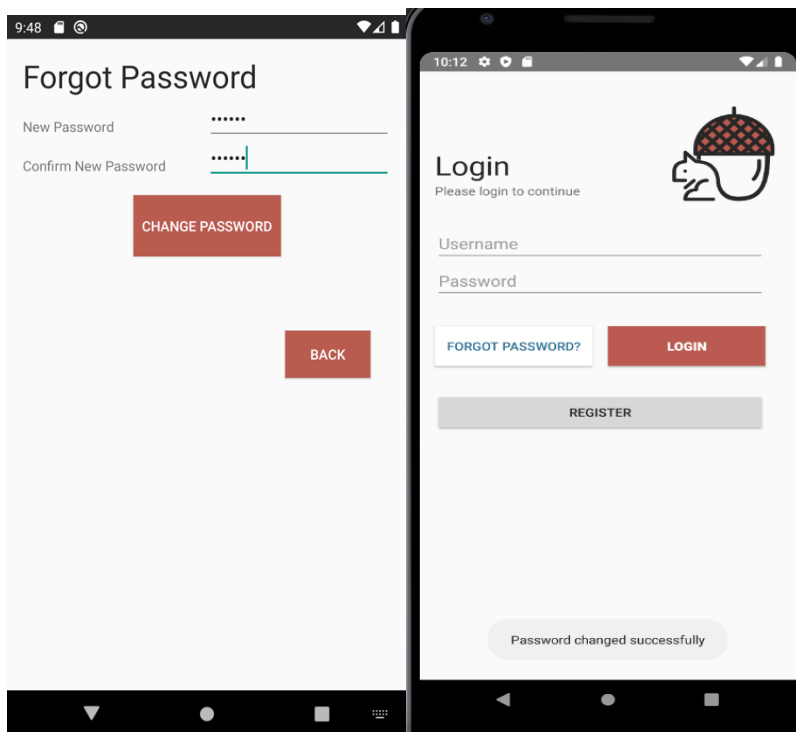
9:48

Forgot Password

New Password ••••••

Confirm New Password ••••••

CHANGE PASSWORD

BACK

10:12

Login
Please login to continue

Username

Password

FORGOT PASSWORD?

LOGIN

REGISTER

Password changed successfully